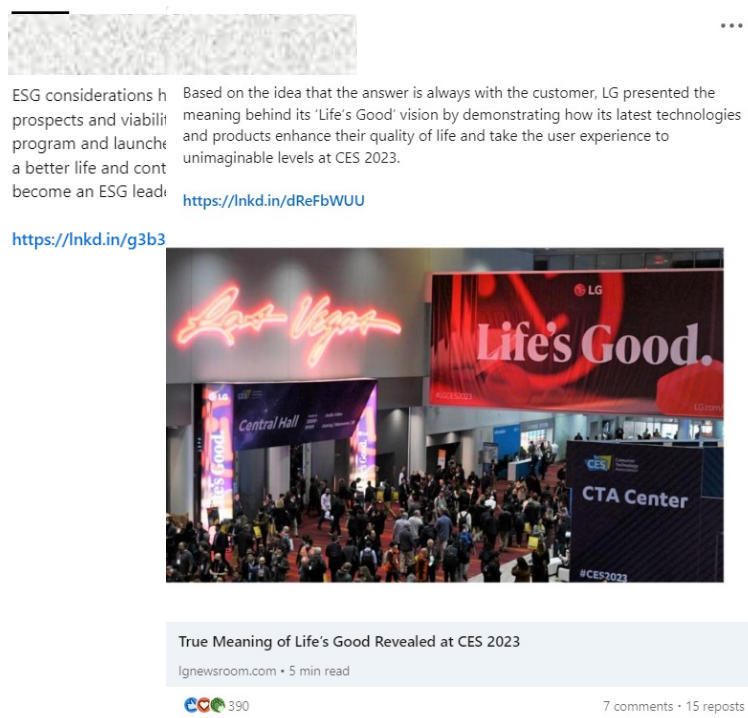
•••

ESG considerations h prospects and viabilit program and launche a better life and cont become an ESG leade

https://lnkd.in/g3b3

Based on the idea that the answer is always with the customer, LG presented the meaning behind its 'Life's Good' vision by demonstrating how its latest technologies and products enhance their quality of life and take the user experience to unimaginable levels at CES 2023.

https://lnkd.in/dReFbWUU

Las Vegas

LG

Life's Good.

#CES2023

LG.com

LG

Central Hall

Life's Good

CES

CTA Center

#CES2023

True Meaning of Life's Good Revealed at CES 2023

lgnewsroom.com • 5 min read

390

7 comments • 15 reposts